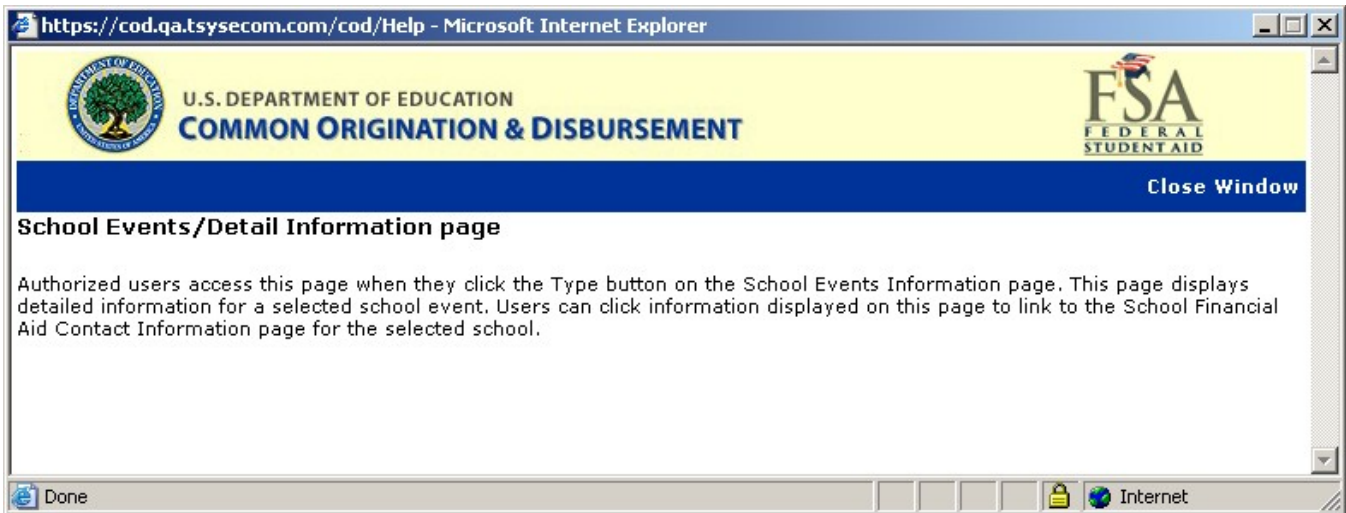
https://cod.qa.tsysecom.com/cod/Help - Microsoft Internet Explorer

U.S. DEPARTMENT OF EDUCATION
COMMON ORIGINATION & DISBURSEMENT

FSA
FEDERAL
STUDENT AID

Close Window

School Events/Detail Information page

Authorized users access this page when they click the Type button on the School Events Information page. This page displays detailed information for a selected school event. Users can click information displayed on this page to link to the School Financial Aid Contact Information page for the selected school.

Done
Internet